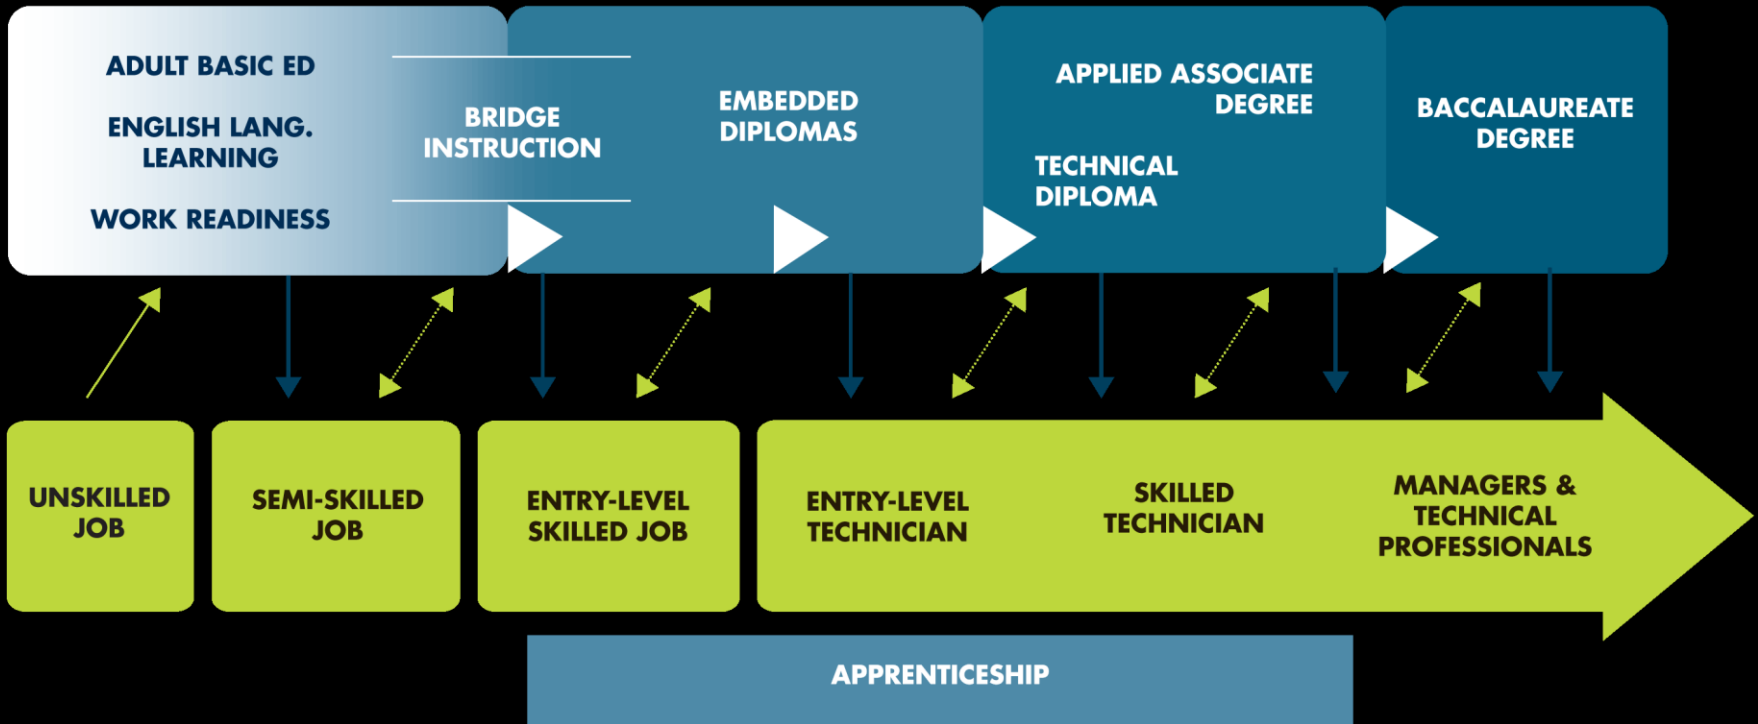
ADULT BASIC ED

ENGLISH LANG. LEARNING

WORK READINESS

BRIDGE INSTRUCTION

EMBEDDED DIPLOMAS

APPLIED ASSOCIATE DEGREE

TECHNICAL DIPLOMA

BACCALAUREATE DEGREE

UNSKILLED JOB

SEMI-SKILLED JOB

ENTRY-LEVEL SKILLED JOB

ENTRY-LEVEL TECHNICIAN

SKILLED TECHNICIAN

MANAGERS & TECHNICAL PROFESSIONALS

APPRENTICESHIP